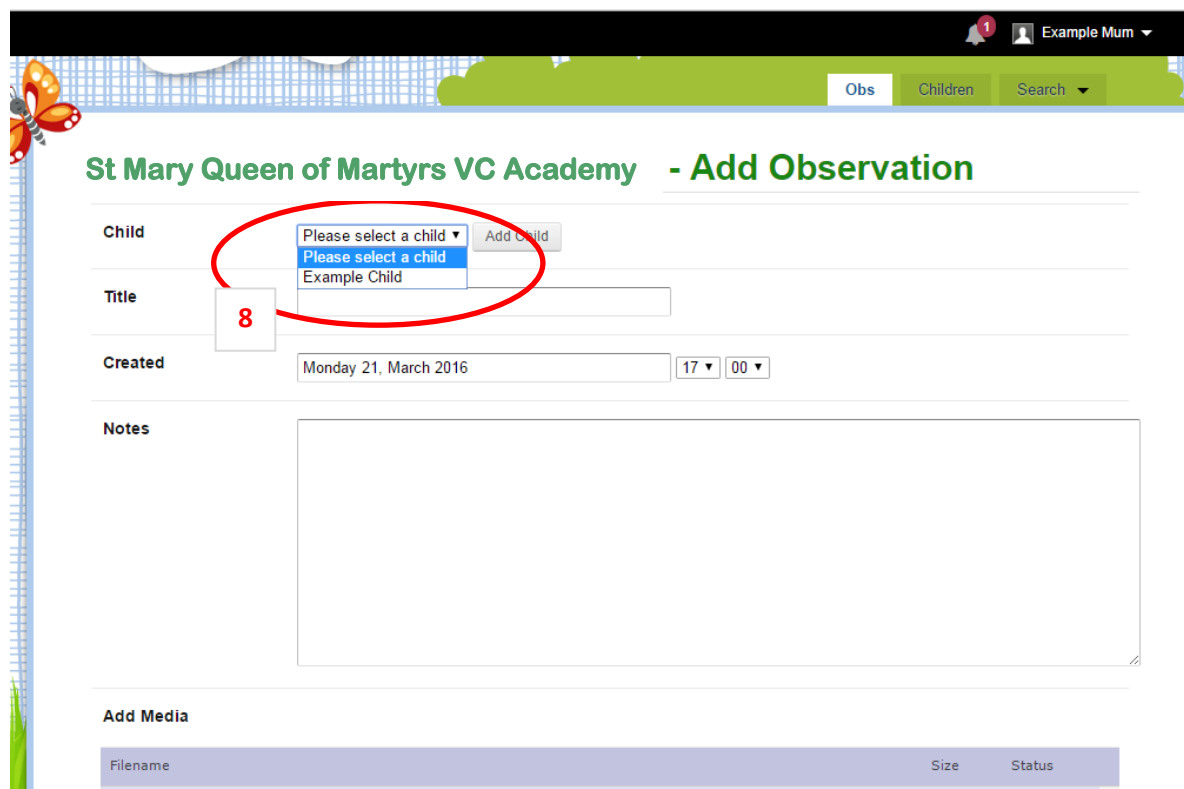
1 Example Mum

Obs Children Search

St Mary Queen of Martyrs VC Academy - Add Observation

Child Please select a child Add Child
Please select a child
Example Child

Title

8

Created Monday 21, March 2016 17 00

Notes

Add Media

| Filename | Size | Status |
|---|---|---|